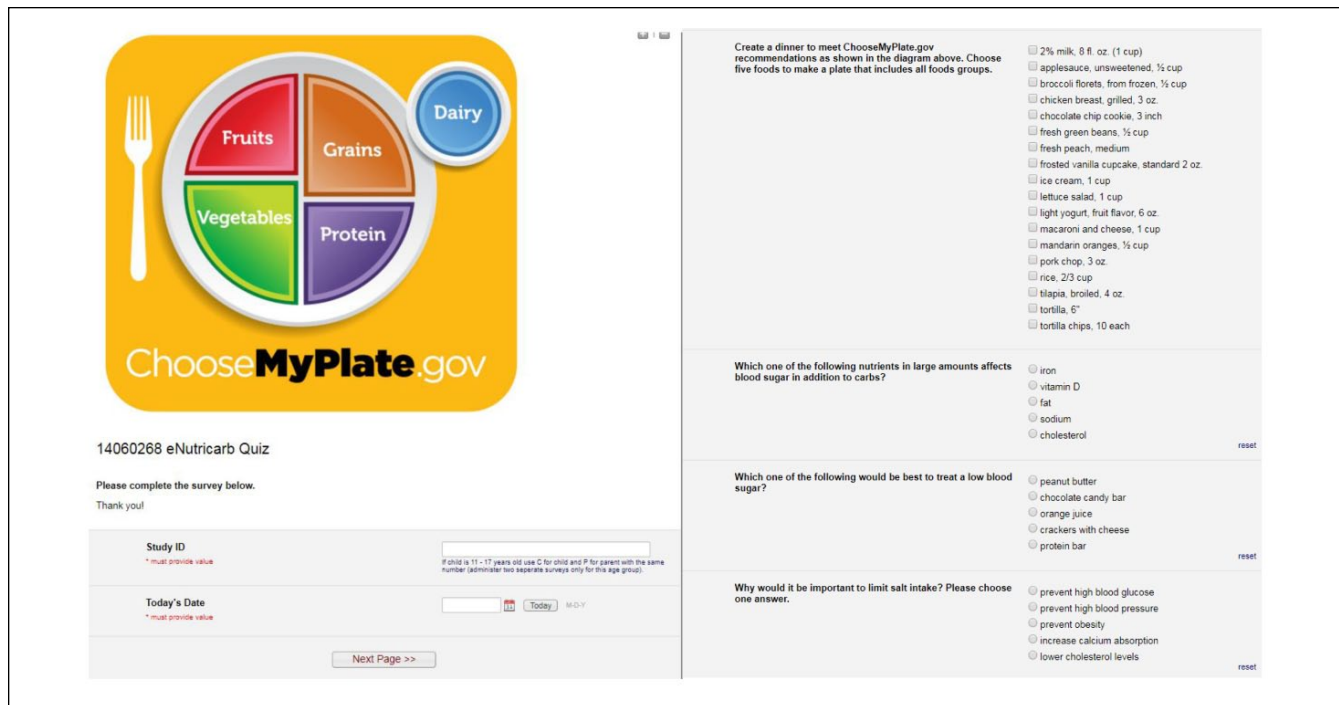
Fruits
Grains
Dairy
Vegetables
Protein
ChooseMyPlate.gov

14060268 eNutricarb Quiz

Please complete the survey below.

Thank you!

Study ID
* must provide value

If child is 11 - 17 years old use C for child and P for parent with the same number (administer two seperate surveys only for this age group).

Today's Date
* must provide value

Today M-D-Y

Next Page >>

Create a dinner to meet ChooseMyPlate.gov recommendations as shown in the diagram above. Choose five foods to make a plate that includes all foods groups.

2% milk, 8 fl. oz. (1 cup)
applesauce, unsweetened, ½ cup
broccoli florets, from frozen, ½ cup
chicken breast, grilled, 3 oz.
chocolate chip cookie, 3 inch
fresh green beans, ½ cup
fresh peach, medium
frosted vanilla cupcake, standard 2 oz.
ice cream, 1 cup
lettuce salad, 1 cup
light yogurt, fruit flavor, 6 oz.
macaroni and cheese, 1 cup
mandarin oranges, ½ cup
pork chop, 3 oz.
rice, 2/3 cup
tilapia, broiled, 4 oz.
tortilla, 6"
tortilla chips, 10 each

Which one of the following nutrients in large amounts affects blood sugar in addition to carbs?

iron
vitamin D
fat
sodium
cholesterol

reset

Which one of the following would be best to treat a low blood sugar?

peanut butter
chocolate candy bar
orange juice
crackers with cheese
protein bar

reset

Why would it be important to limit salt intake? Please choose one answer.

prevent high blood glucose
prevent high blood pressure
prevent obesity
increase calcium absorption
lower cholesterol levels

reset